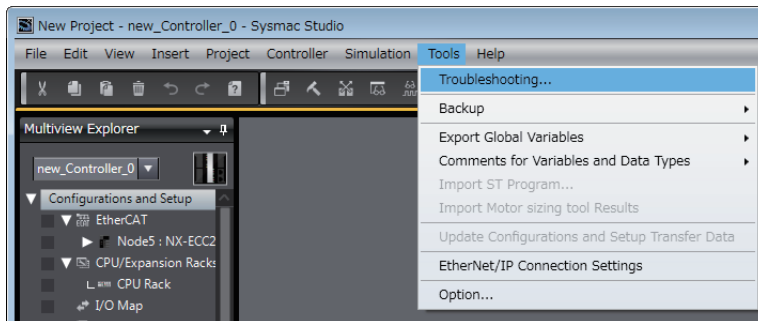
New Project - new_Controller_0 - Sysmac Studio

File Edit View Insert Project Controller Simulation Tools Help

Multiview Explorer

new_Controller_0

Configurations and Setup

EtherCAT

Node5 : NX-ECC2

CPU/Expansion Racks

CPU Rack

I/O Map

Troubleshooting...

Backup

Export Global Variables

Comments for Variables and Data Types

Import ST Program...

Import Motor sizing tool Results

Update Configurations and Setup Transfer Data

EtherNet/IP Connection Settings

Option...